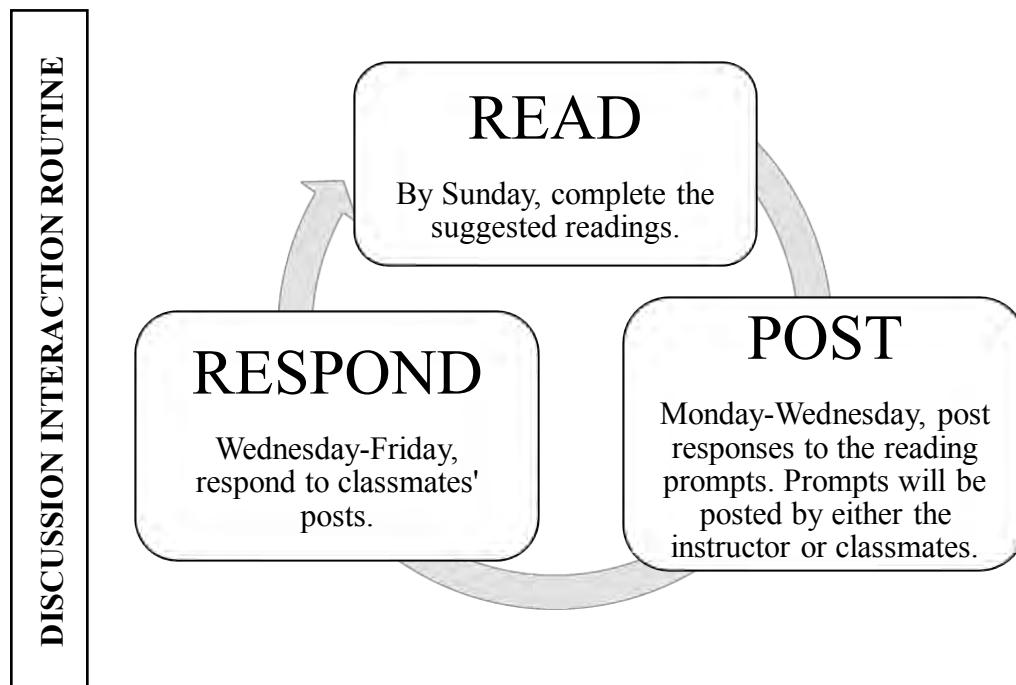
DISCUSSION INTERACTION ROUTINE

READ

By Sunday, complete the suggested readings.

POST

Monday-Wednesday, post responses to the reading prompts. Prompts will be posted by either the instructor or classmates.

RESPOND

Wednesday-Friday, respond to classmates' posts.